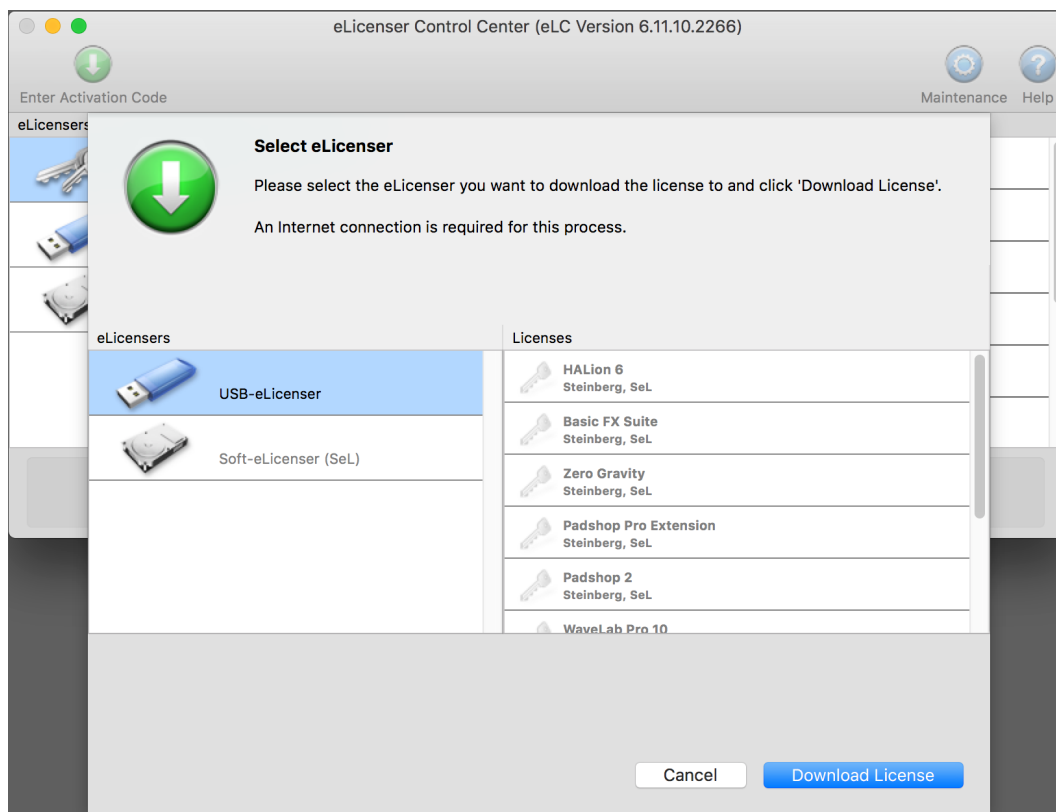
eLicenser Control Center (eLC Version 6.11.10.2266)

Enter Activation Code

Maintenance

Help

eLicensers

Select eLicenser

Please select the eLicenser you want to download the license to and click 'Download License'.

An Internet connection is required for this process.

eLicensers

USB-eLicenser

Soft-eLicenser (SeL)

Licenses

HALion 6
Steinberg, SeL

Basic FX Suite
Steinberg, SeL

Zero Gravity
Steinberg, SeL

Padshop Pro Extension
Steinberg, SeL

Padshop 2
Steinberg, SeL

WaveLab Pro 10

Cancel

Download License